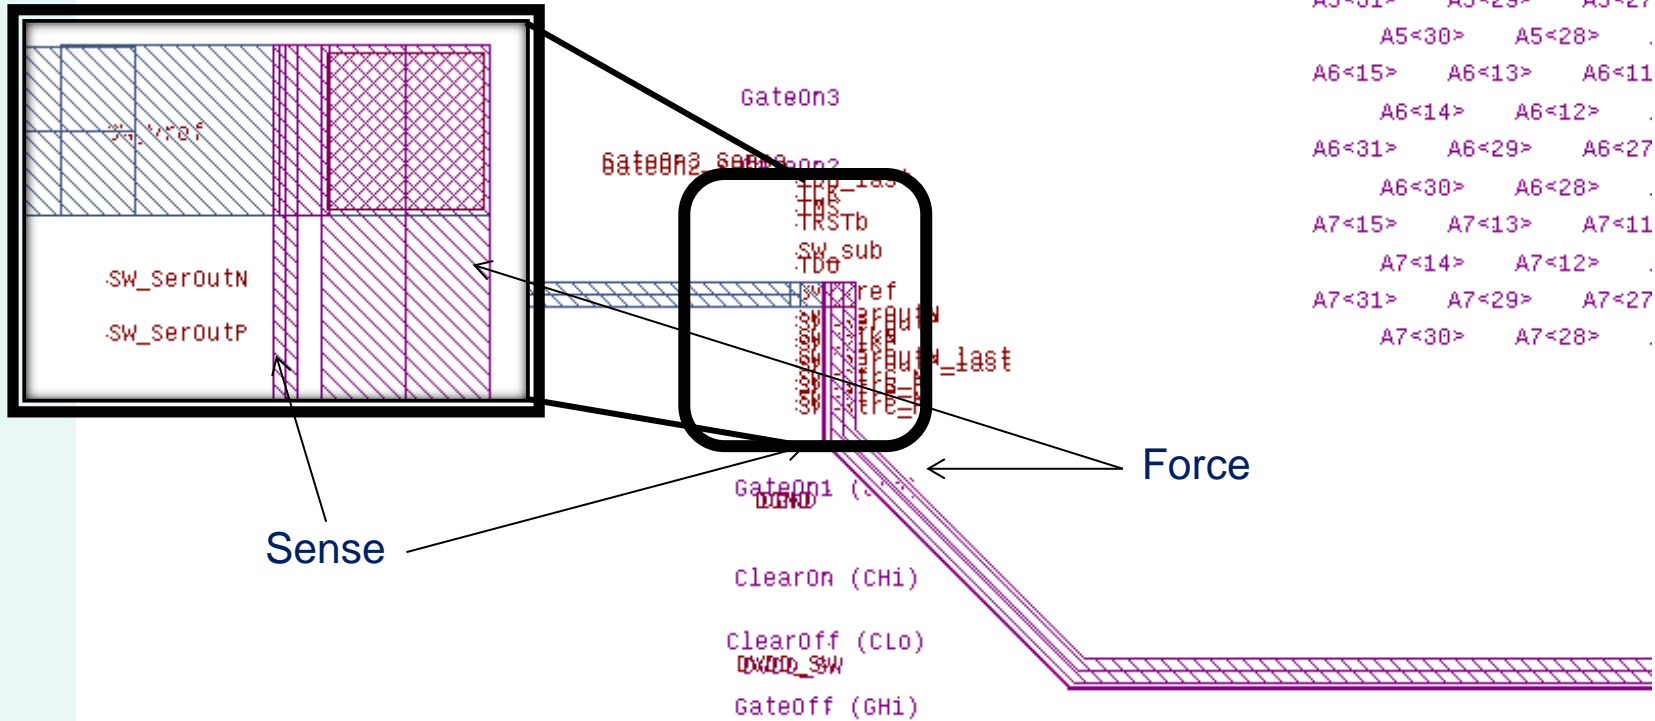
SW_Vref

SW_SerOutN

SW_SerOutP

Sense

GateOn3

GateOn2_Sense

TRSTb

SW_sub

TDO

SW_Vref

SW_SerOutN_last

GateOn1

DGND

ClearOn (CHi)

ClearOff (CLo)

DVDD_SW

GateOff (GHi)

Force

A5<30> A5<28>

A6<15> A6<13> A6<11

A6<14> A6<12>

A6<31> A6<29> A6<27

A6<30> A6<28>

A7<15> A7<13> A7<11

A7<14> A7<12>

A7<31> A7<29> A7<27

A7<30> A7<28>